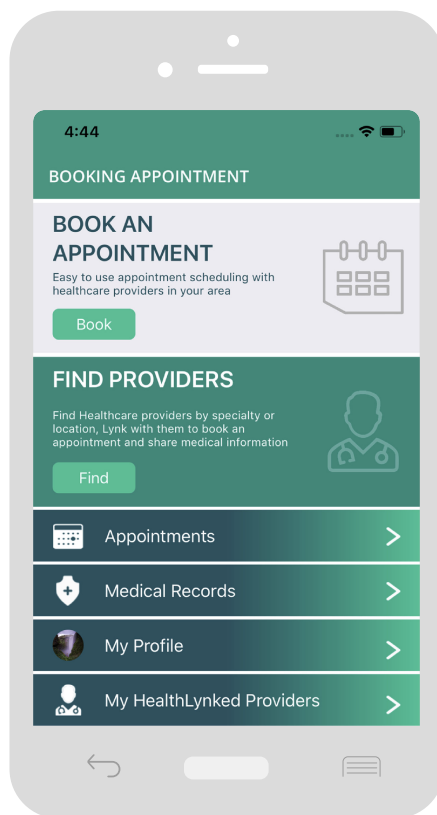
4:44

BOOKING APPOINTMENT

BOOK AN APPOINTMENT

Easy to use appointment scheduling with healthcare providers in your area

Book

FIND PROVIDERS

Find Healthcare providers by specialty or location, Lynk with them to book an appointment and share medical information

Find

Appointments

Medical Records

My Profile

My HealthLynked Providers